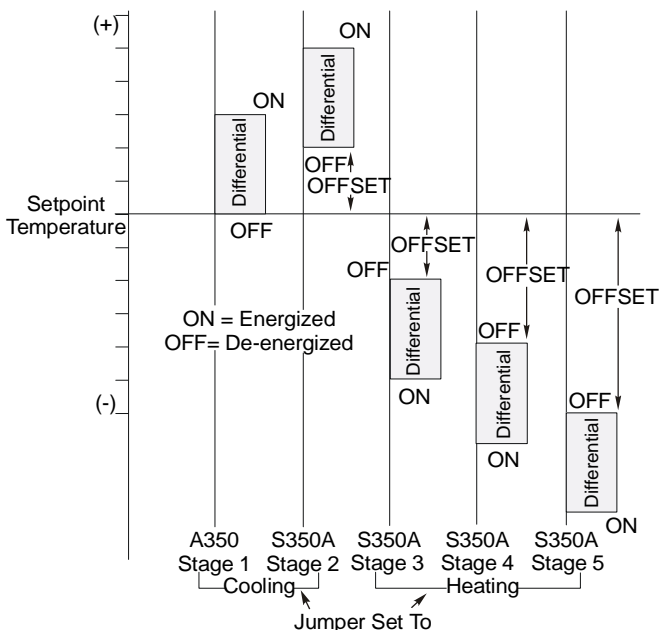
(+)

(-)

Setpoint Temperature

ON
Differential
OFF

ON
Differential
OFF
OFFSET

OFFSET
OFF
Differential
ON

OFFSET
OFF
Differential
ON

OFFSET
OFF
Differential
ON

ON = Energized
OFF= De-energized

A350 Stage 1
S350A Stage 2
Cooling
S350A Stage 3
S350A Stage 4
S350A Stage 5
Heating
Jumper Set To